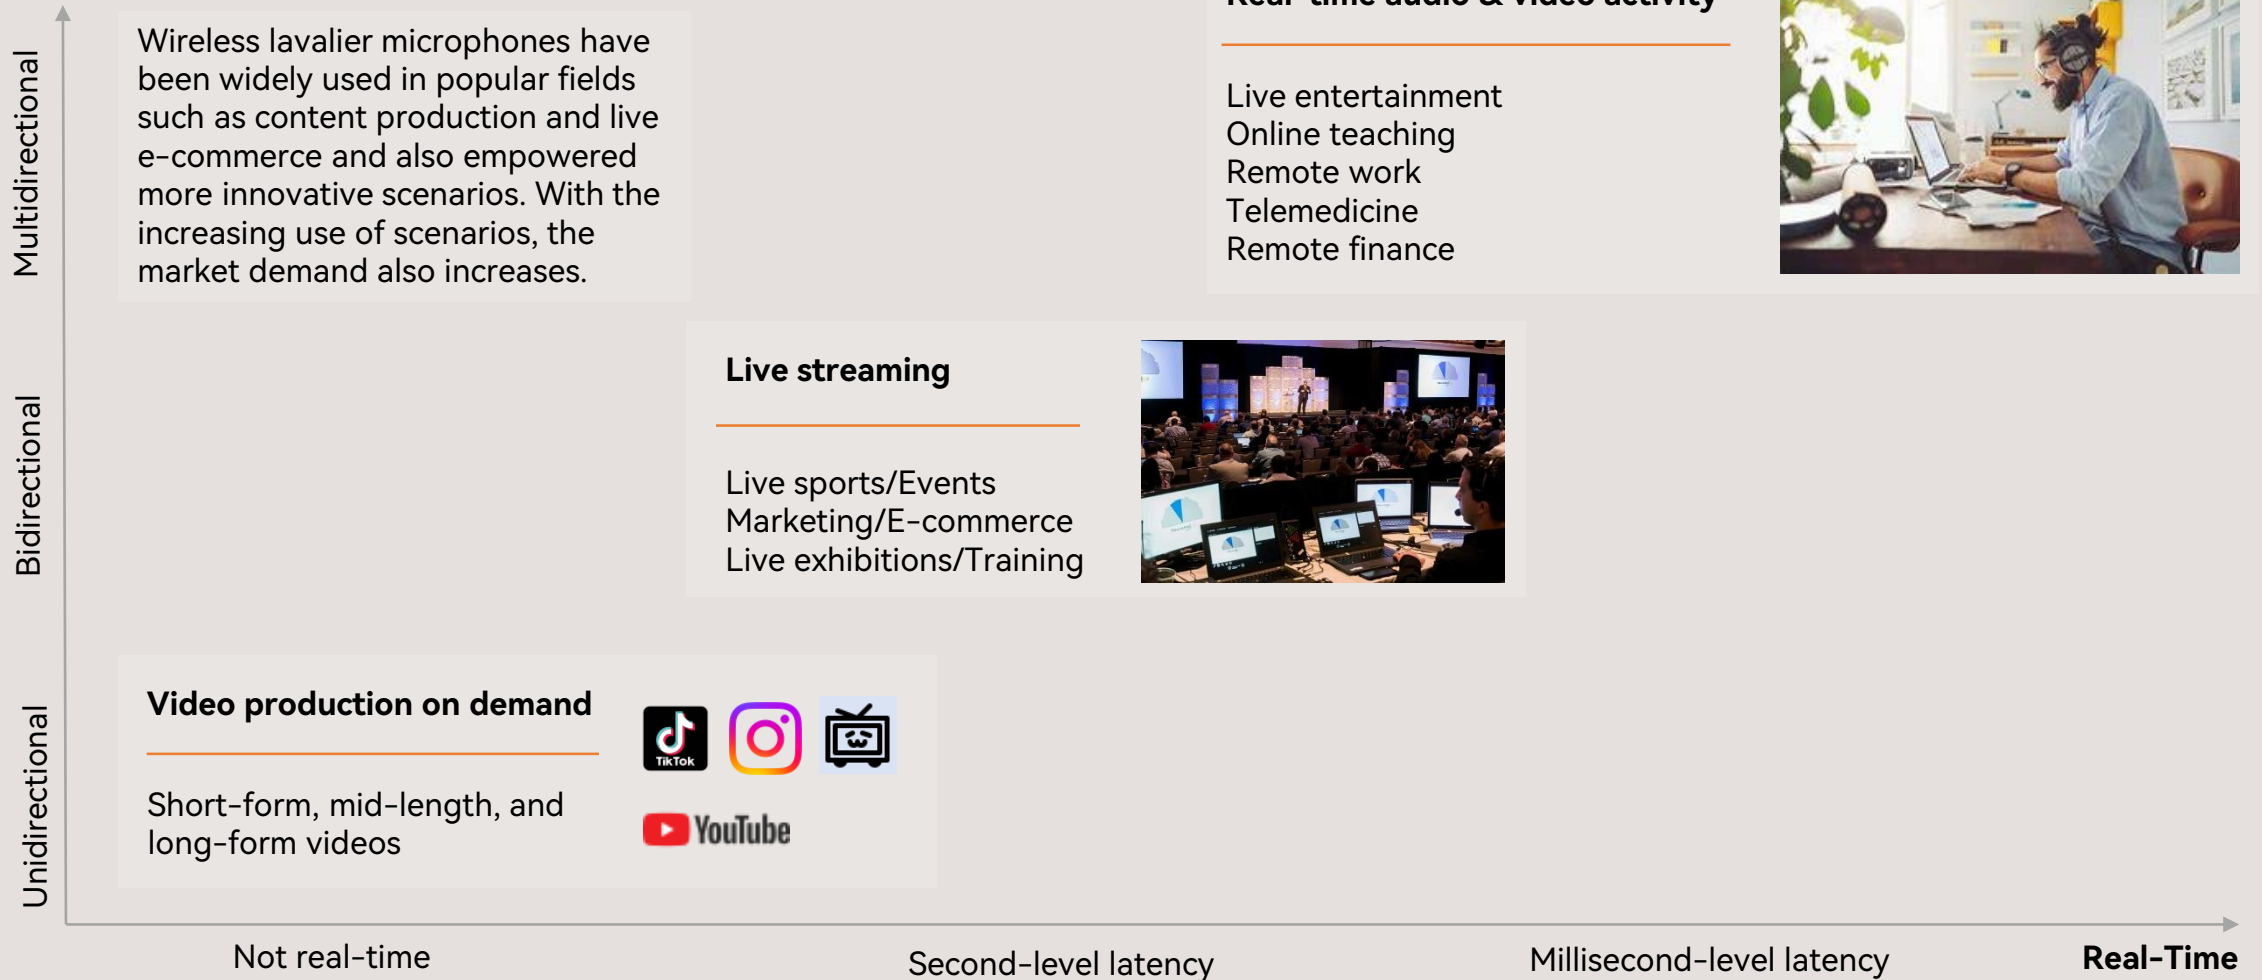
Multidirectional

Bidirectional

Unidirectional

Wireless lavalier microphones have been widely used in popular fields such as content production and live e-commerce and also empowered more innovative scenarios. With the increasing use of scenarios, the market demand also increases.

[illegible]

Live entertainment
Online teaching
Remote work
Telemedicine
Remote finance

**Live streaming**

Live sports/Events
Marketing/E-commerce
Live exhibitions/Training

**Video production on demand**

Short-form, mid-length, and long-form videos

TikTok

YouTube

Not real-time

Second-level latency

Millisecond-level latency

**Real-Time**